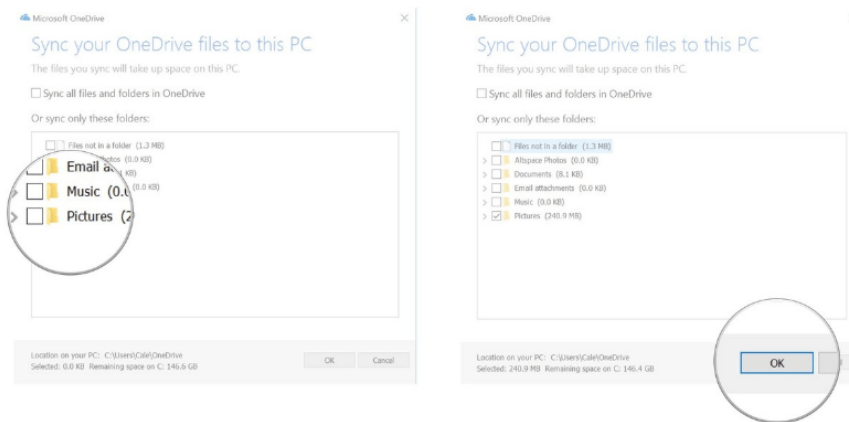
Microsoft OneDrive

Sync your OneDrive files to this PC

The files you sync will take up space on this PC.

Sync all files and folders in OneDrive

Or sync only these folders:

Files not in a folder (1.3 MB)
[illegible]otos (0.0 KB)
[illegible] KB)
Email a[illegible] (0.0 KB)
Music (0.0
Pictures (2

Location on your PC: C:\Users\Cale\OneDrive
Selected: 0.0 KB Remaining space on C: 146.6 GB

OK Cancel

Microsoft OneDrive

Sync your OneDrive files to this PC

The files you sync will take up space on this PC.

Sync all files and folders in OneDrive

Or sync only these folders:

Files not in a folder (1.3 MB)
Allspace Photos (0.0 KB)
Documents (8.1 KB)
Email attachments (0.0 KB)
Music (0.0 KB)
Pictures (240.9 MB)

Location on your PC: C:\Users\Cale\OneDrive
Selected: 240.9 MB Remaining space on C: 146.4 GB

OK